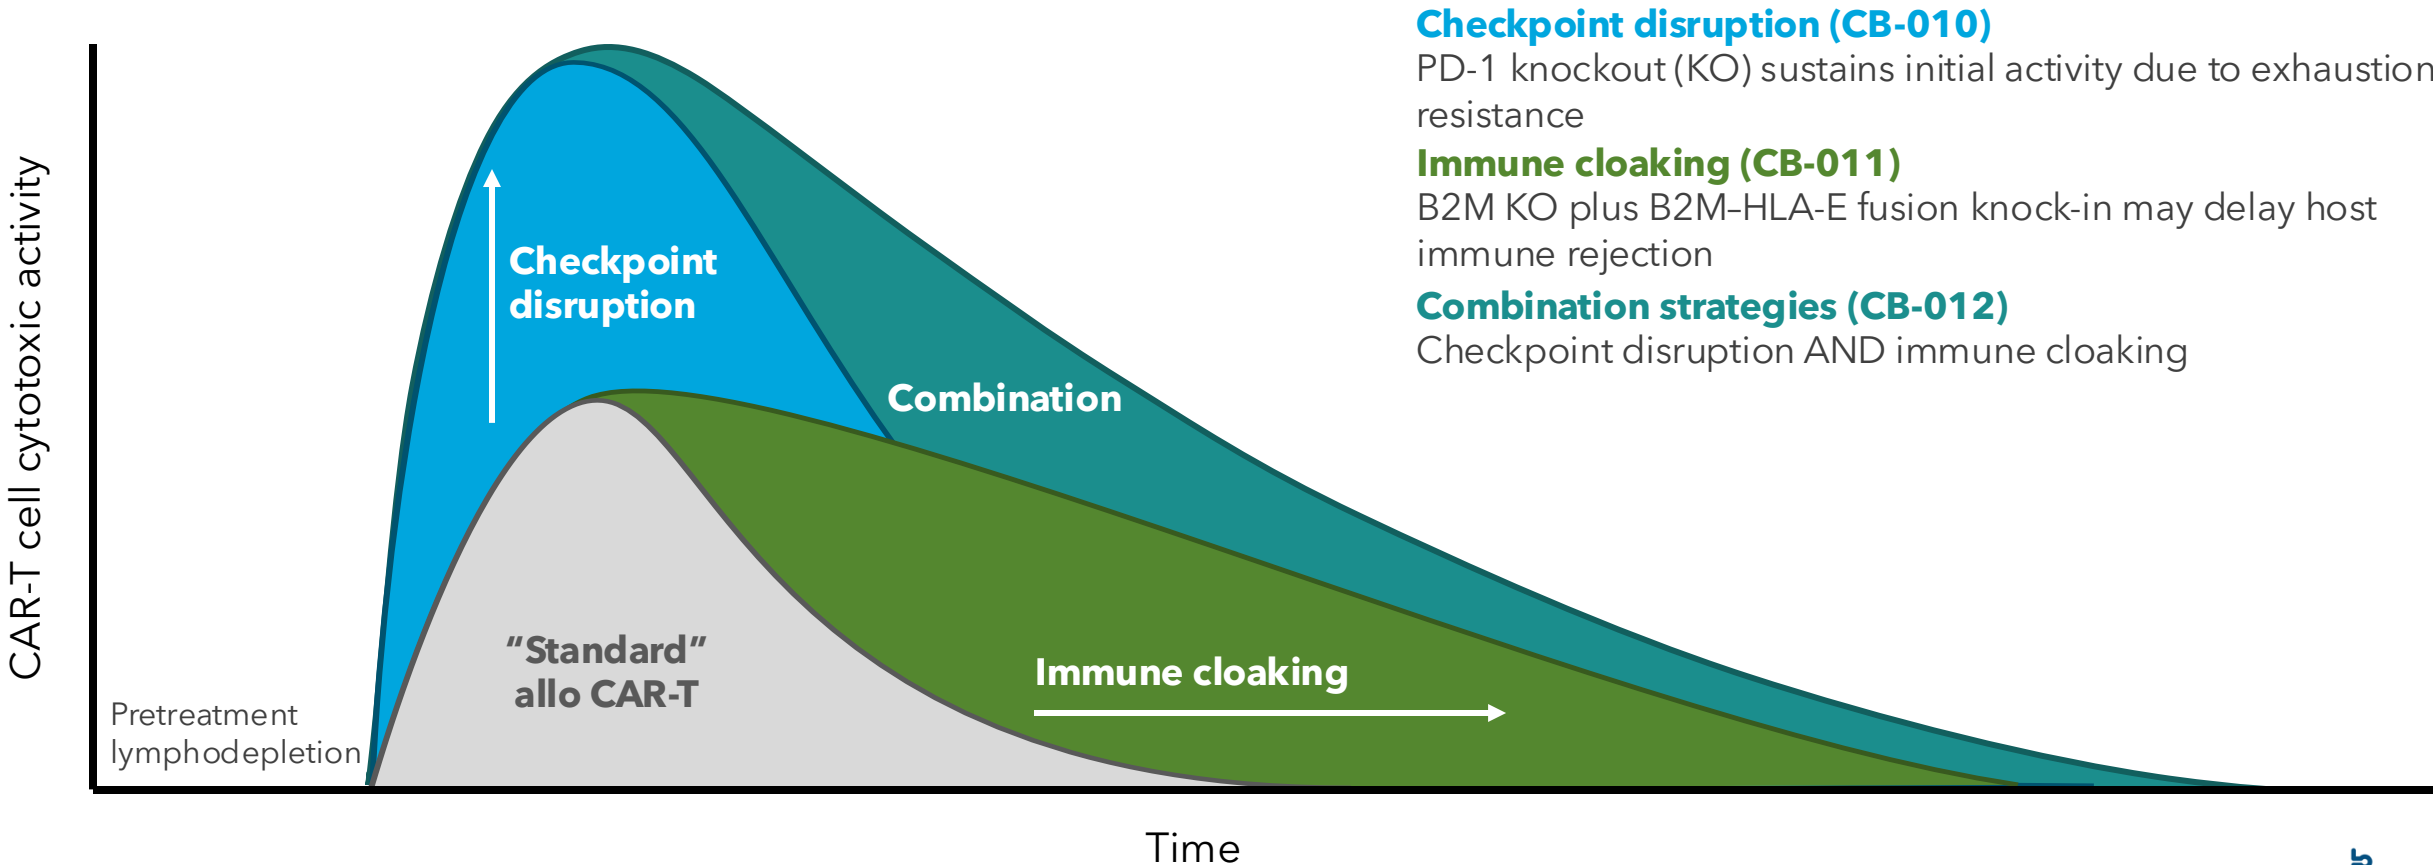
Checkpoint disruption (CB-010)
PD-1 knockout (KO) sustains initial activity due to exhaustion resistance

Immune cloaking (CB-011)
B2M KO plus B2M–HLA-E fusion knock-in may delay host immune rejection

Combination strategies (CB-012)
Checkpoint disruption AND immune cloaking

CAR-T cell cytotoxic activity

Checkpoint disruption

Combination

"Standard" allo CAR-T

Immune cloaking

Pretreatment lymphodepletion

Time